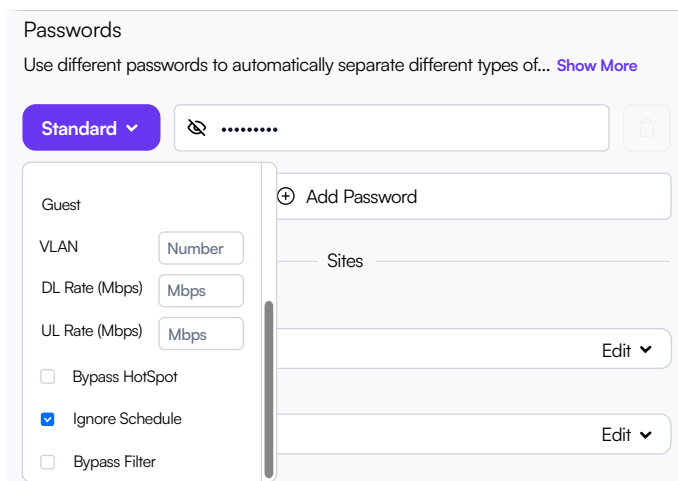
Passwords

Use different passwords to automatically separate different types of... Show More

Standard

•••••••••

Add Password

Guest

VLAN Number

DL Rate (Mbps) Mbps

UL Rate (Mbps) Mbps

Bypass HotSpot

Ignore Schedule

Bypass Filter

Sites

Edit

Edit